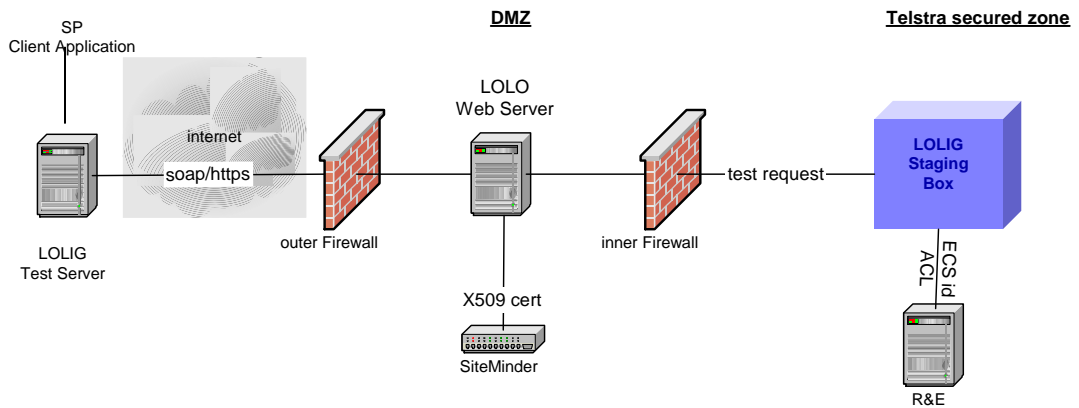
SP
Client Application

DMZ

Telstra secured zone

LOLO
Web Server

internet

soap/https

test request

LOLIG
Staging
Box

LOLIG
Test Server

outer Firewall

inner Firewall

ECS id
ACL

X509 cert

SiteMinder

R&E